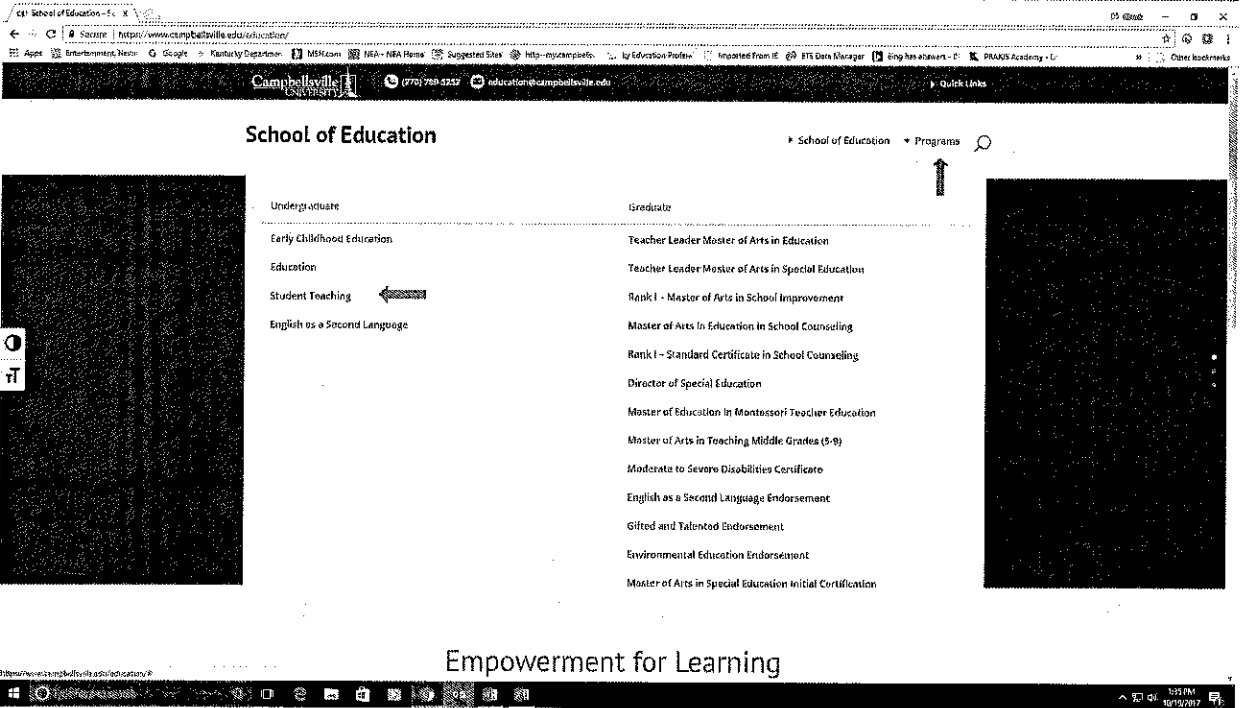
CU School of Education - Ca x

Secure | https://www.campbellsville.edu/education/

Apps Entertainment News Google Kentucky Department MSN.com NEA - NEA Home Suggested Sites http--mycampbells ky Education Profile Imported From IE BTS Data Manager Bing has answers - PRAXIS Academy - Other bookmarks

Campbellsville University (270) 789-5257 education@campbellsville.edu Quick Links

School of Education

School of Education Programs

Undergraduate

Early Childhood Education

Education

Student Teaching

English as a Second Language

Graduate

Teacher Leader Master of Arts in Education

Teacher Leader Master of Arts in Special Education

Rank I - Master of Arts in School Improvement

Master of Arts in Education in School Counseling

Rank I - Standard Certificate in School Counseling

Director of Special Education

Master of Education in Montessori Teacher Education

Master of Arts in Teaching Middle Grades (5-9)

Moderate to Severe Disabilities Certificate

English as a Second Language Endorsement

Gifted and Talented Endorsement

Environmental Education Endorsement

Master of Arts in Special Education Initial Certification

https://www.campbellsville.edu/education/#

Empowerment for Learning

1:55 PM 10/19/2017